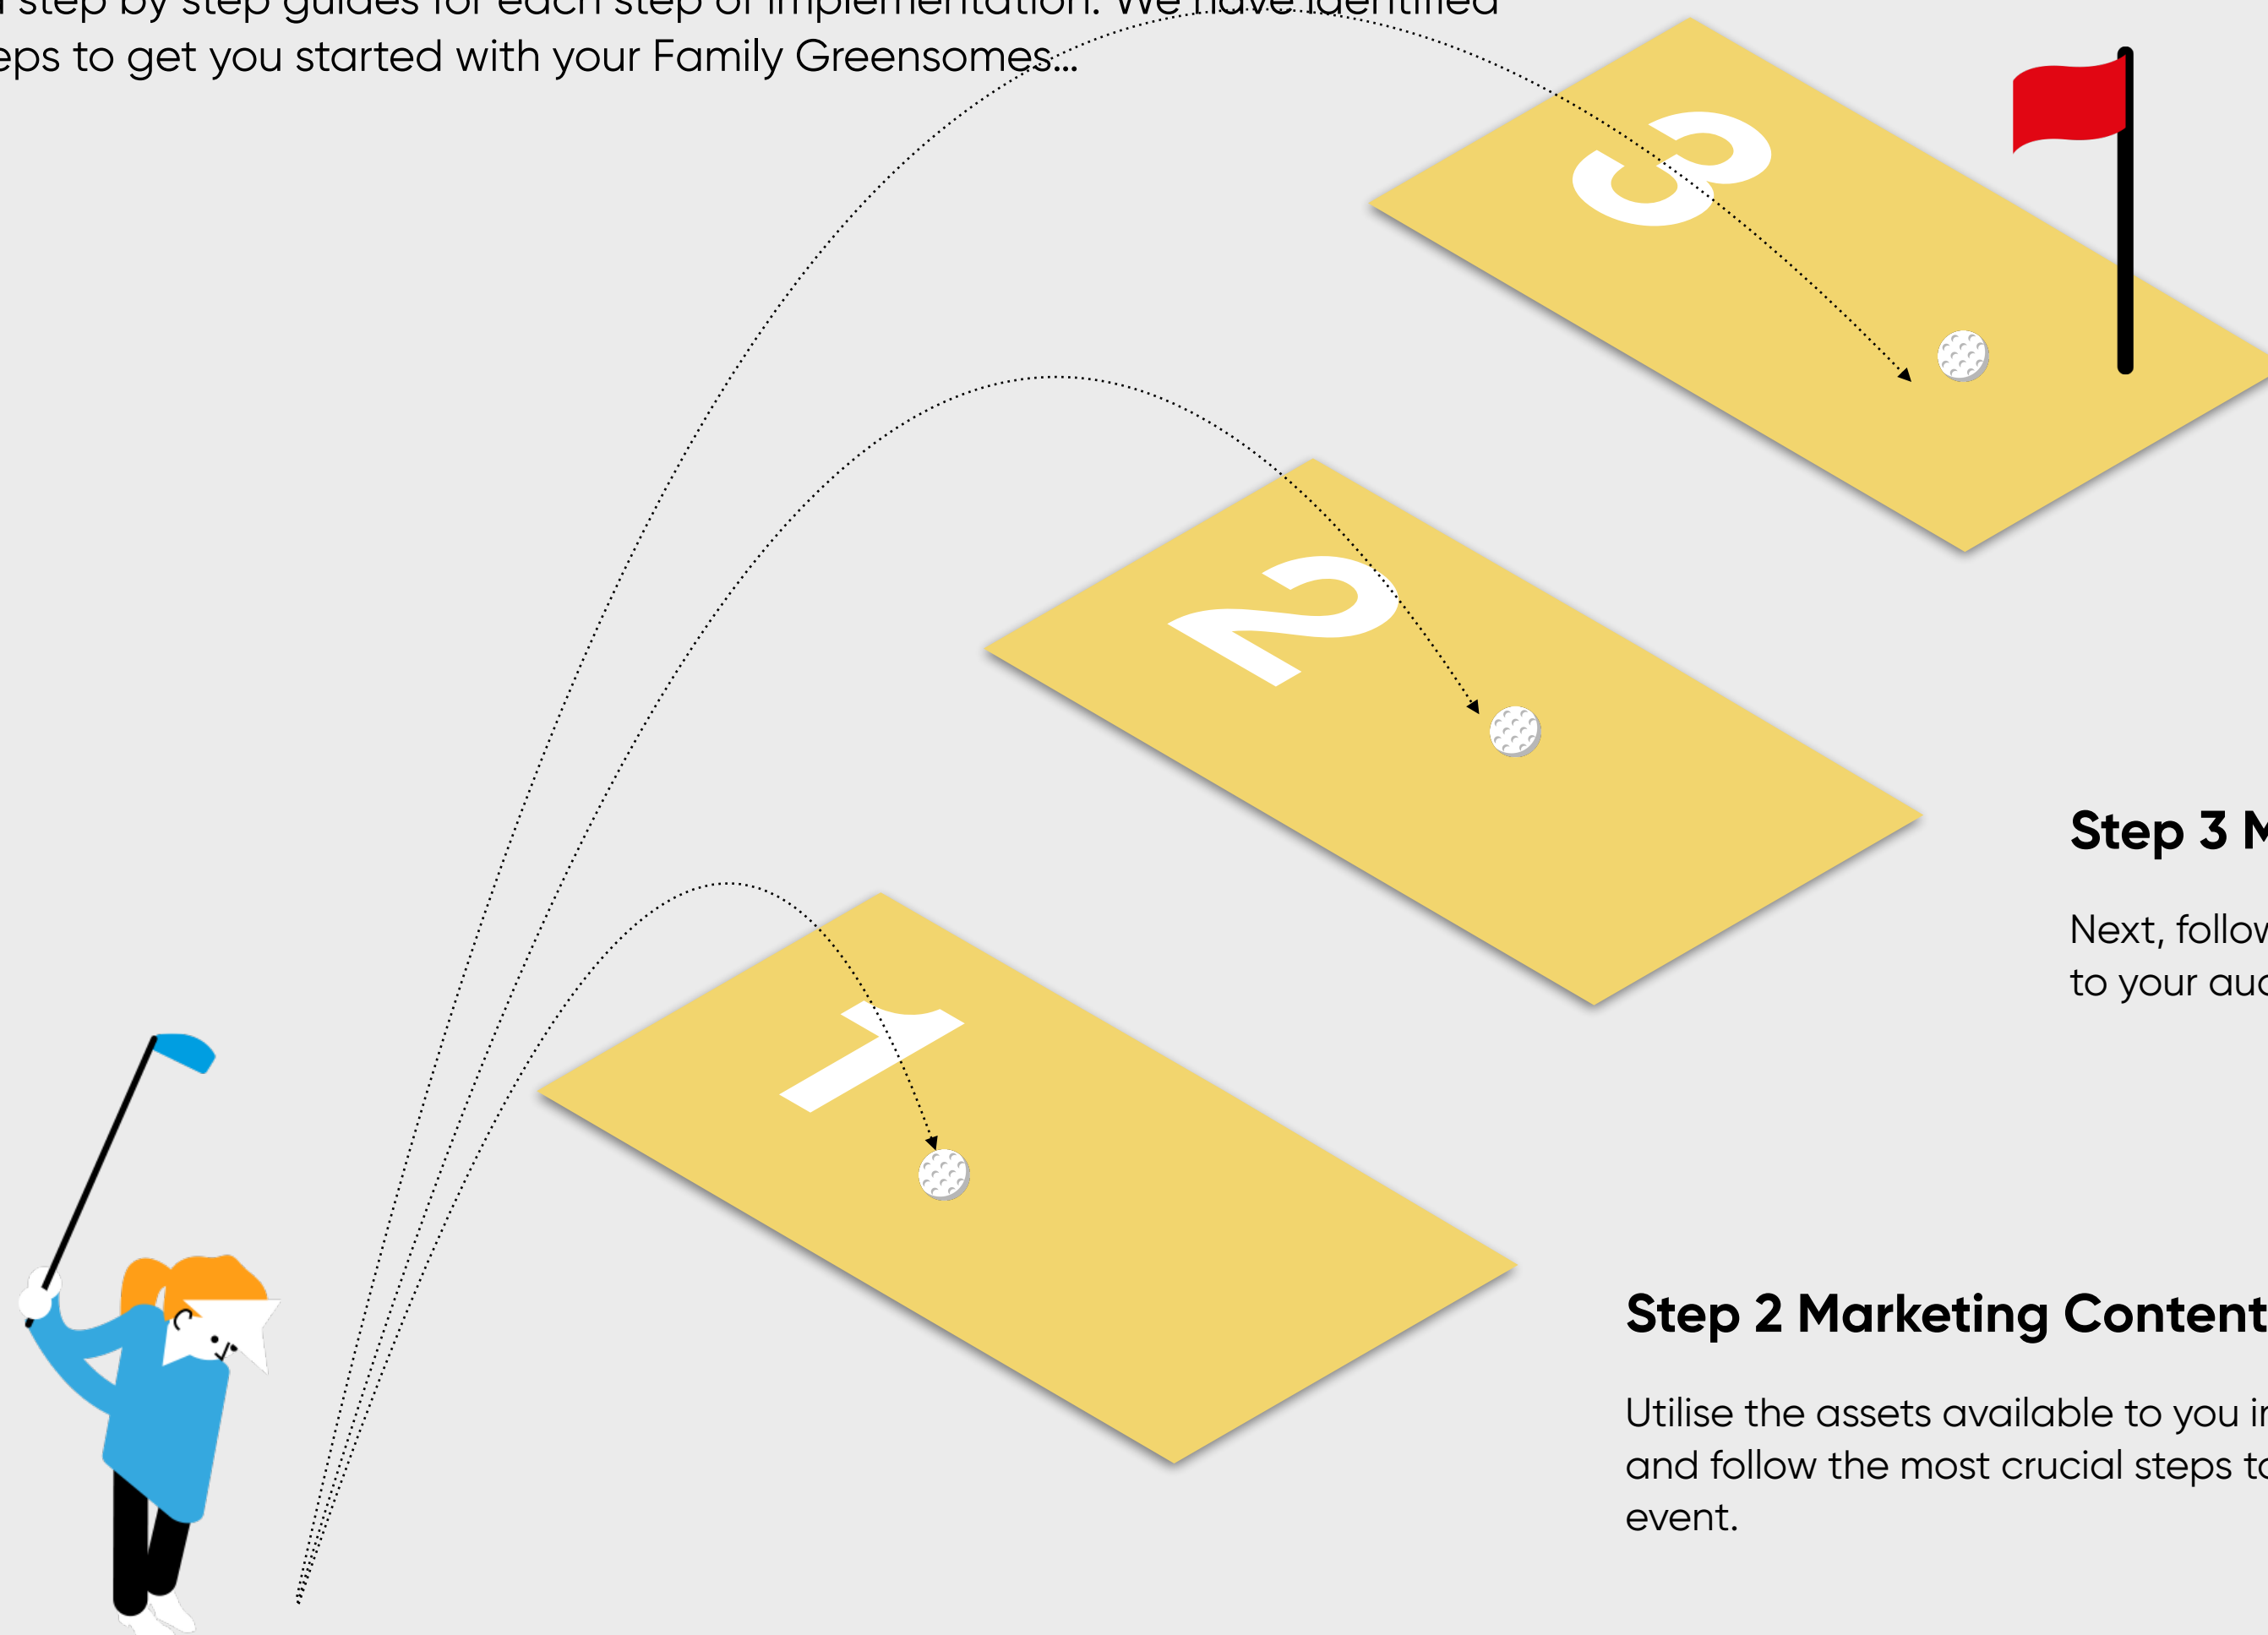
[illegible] step by step guides for each step of implementation. We have identified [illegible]eps to get you started with your Family Greensomes...

3

2

1

Step 3 M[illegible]

Next, follow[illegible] to your aud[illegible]

Step 2 Marketing Content

Utilise the assets available to you i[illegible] and follow the most crucial steps t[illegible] event.